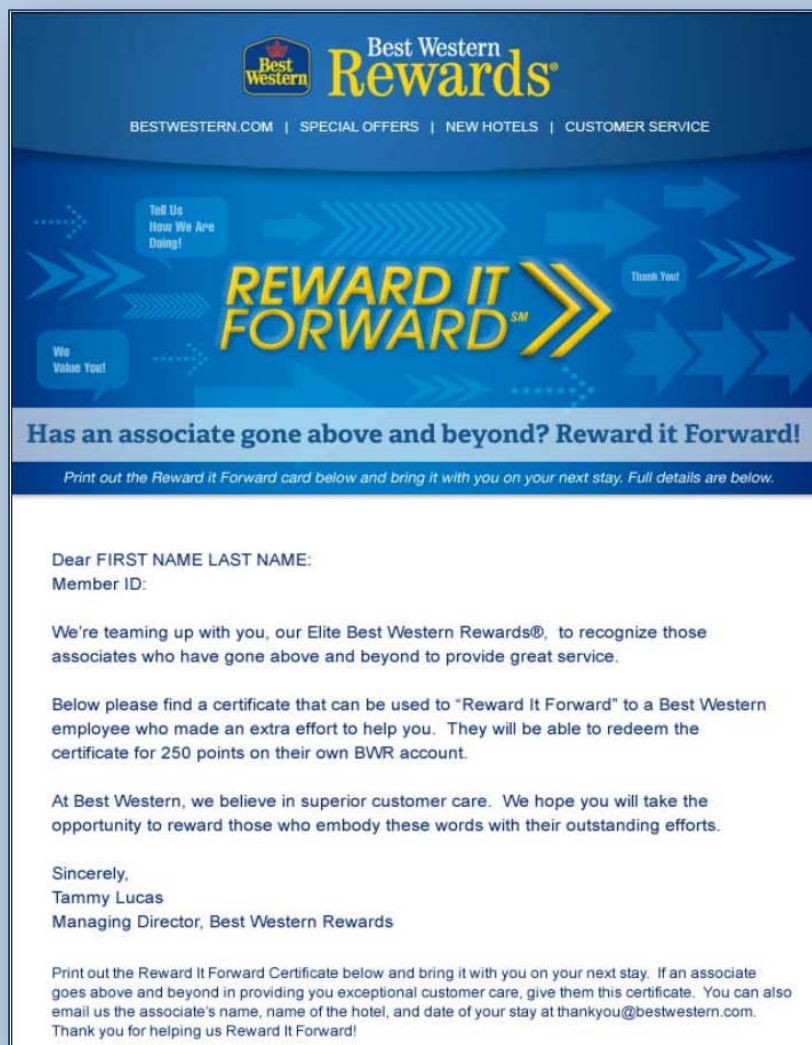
Best Western Best Western Rewards®

BESTWESTERN.COM | SPECIAL OFFERS | NEW HOTELS | CUSTOMER SERVICE

Tell Us How We Are Doing!

REWARD IT FORWARD℠

Thank You!

We Value You!

Has an associate gone above and beyond? Reward it Forward!

Print out the Reward it Forward card below and bring it with you on your next stay. Full details are below.

Dear FIRST NAME LAST NAME:
Member ID:

We're teaming up with you, our Elite Best Western Rewards®, to recognize those associates who have gone above and beyond to provide great service.

Below please find a certificate that can be used to "Reward It Forward" to a Best Western employee who made an extra effort to help you. They will be able to redeem the certificate for 250 points on their own BWR account.

At Best Western, we believe in superior customer care. We hope you will take the opportunity to reward those who embody these words with their outstanding efforts.

Sincerely,
Tammy Lucas
Managing Director, Best Western Rewards

Print out the Reward It Forward Certificate below and bring it with you on your next stay. If an associate goes above and beyond in providing you exceptional customer care, give them this certificate. You can also email us the associate's name, name of the hotel, and date of your stay at thankyou@bestwestern.com. Thank you for helping us Reward It Forward!